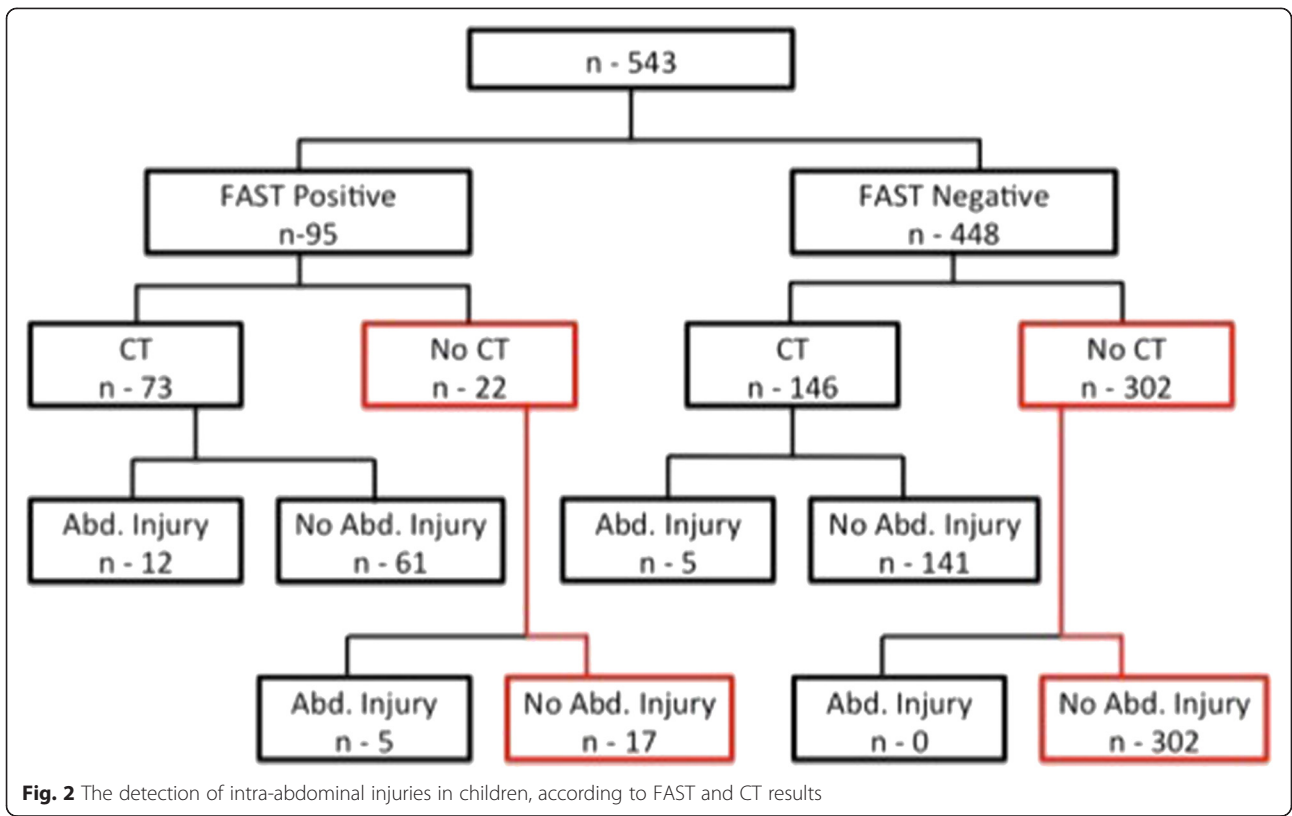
n - 543

FAST Positive
n-95

FAST Negative
n - 448

CT
n - 73

No CT
n - 22

CT
n - 146

No CT
n - 302

Abd. Injury
n - 12

No Abd. Injury
n - 61

Abd. Injury
n - 5

No Abd. Injury
n - 141

Abd. Injury
n - 5

No Abd. Injury
n - 17

Abd. Injury
n - 0

No Abd. Injury
n - 302

**Fig. 2** The detection of intra-abdominal injuries in children, according to FAST and CT results